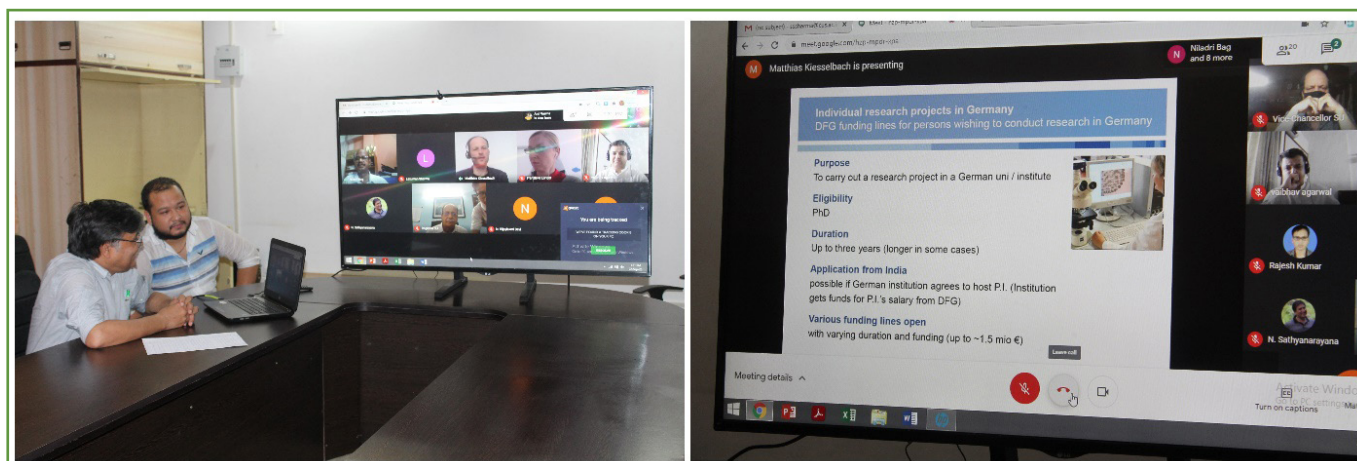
You are being recorded

Matthias Kiesselbach is presenting

Niladri Bag and 8 more

Individual research projects in Germany
DFG funding lines for persons wishing to conduct research in Germany

Purpose
To carry out a research project in a German uni / institute

Eligibility
PhD

Duration
Up to three years (longer in some cases)

Application from India
possible if German institution agrees to host P.I. (Institution gets funds for P.I.'s salary from DFG)

Various funding lines open
with varying duration and funding (up to ~1.5 mio €)

Vice Chancellor SP
Vaibhav agarwal
Rajesh Kumar
N. Sathyanarayana

Leave call

Meeting details

Turn on captions

Activate Windo